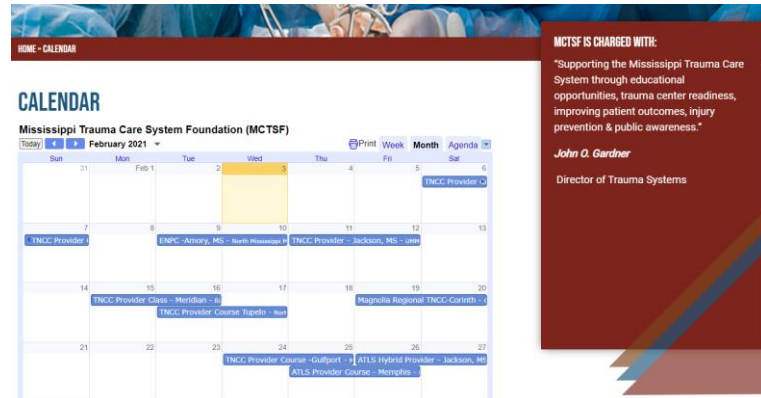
HOME » CALENDAR

CALENDAR

Mississippi Trauma Care System Foundation (MCTSF)

Today February 2021 Print Week Month Agenda

| Sun | Mon | Tue | Wed | Thu | Fri | Sat |
|---|---|---|---|---|---|---|
| 31 | Feb 1 | 2 | 3 | 4 | 5 | 6 TNCC Provider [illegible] |
| 7 TNCC Provider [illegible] | 8 | 9 ENPC -Amory, MS - North Mississippi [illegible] | 10 | 11 TNCC Provider - Jackson, MS - UMM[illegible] | 12 | 13 |
| 14 | 15 TNCC Provider Class - Meridian - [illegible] | 16 TNCC Provider Course Tupelo - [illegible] | 17 | 18 | 19 Magnolia Regional TNCC-Corinth - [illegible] | 20 |
| 21 | 22 | 23 | 24 TNCC Provider Course -Gulfport - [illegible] | 25 ATLS Provider Course - Memphis - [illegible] | 26 ATLS Hybrid Provider - Jackson, MS | 27 |

MCTSF IS CHARGED WITH:

"Supporting the Mississippi Trauma Care System through educational opportunities, trauma center readiness, improving patient outcomes, injury prevention & public awareness."

John O. Gardner

Director of Trauma Systems